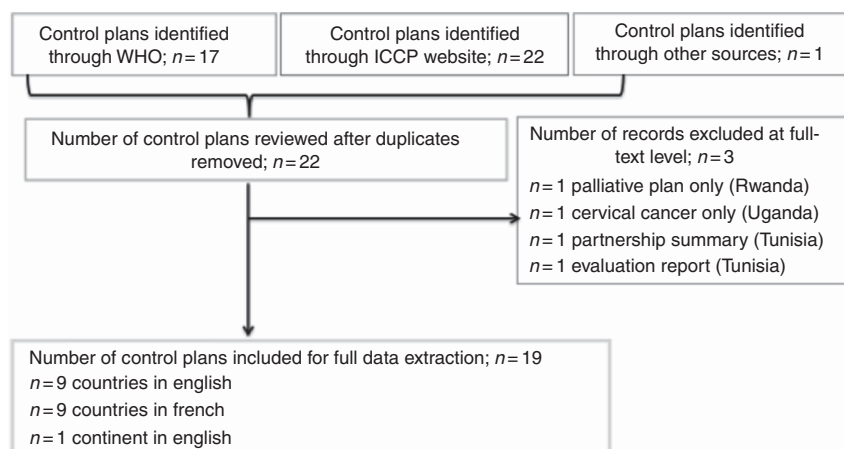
Control plans identified through WHO; $n = 17$

Control plans identified through ICCP website; $n = 22$

Control plans identified through other sources; $n = 1$

Number of control plans reviewed after duplicates removed; $n = 22$

Number of records excluded at full-text level; $n = 3$
$n = 1$ palliative plan only (Rwanda)
$n = 1$ cervical cancer only (Uganda)
$n = 1$ partnership summary (Tunisia)
$n = 1$ evaluation report (Tunisia)

Number of control plans included for full data extraction; $n = 19$
$n = 9$ countries in english
$n = 9$ countries in french
$n = 1$ continent in english